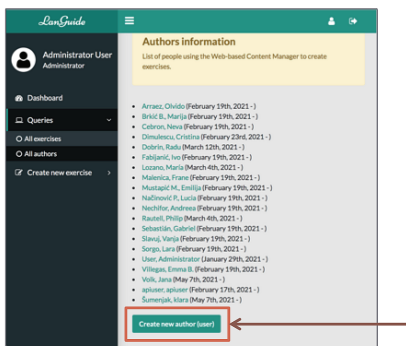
LanGuide

Administrator User
Administrator

Dashboard

Queries

All exercises

All authors

Create new exercise

Authors information

List of people using the Web-based Content Manager to create exercises.

Arraez, Olvido (February 19th, 2021 -)
Brkić B., Marija (February 19th, 2021 -)
Cebron, Neva (February 19th, 2021 -)
Dimulescu, Cristina (February 23rd, 2021 -)
Dobrin, Radu (March 12th, 2021 -)
Fabijanić, Ivo (February 19th, 2021 -)
Lozano, María (March 4th, 2021 -)
Malenica, Frane (February 19th, 2021 -)
Mustapić M., Emilija (February 19th, 2021 -)
Načinović P., Lucia (February 19th, 2021 -)
Nechifor, Andreea (February 19th, 2021 -)
Rautell, Philip (March 4th, 2021 -)
Sebastián, Gabriel (February 19th, 2021 -)
Slavuj, Vanja (February 19th, 2021 -)
Sorgo, Lara (February 19th, 2021 -)
User, Administrator (January 29th, 2021 -)
Villegas, Emma B. (February 19th, 2021 -)
Volk, Jana (May 7th, 2021 -)
apiuser, apiuser (February 17th, 2021 -)
Šumenjak, klara (May 7th, 2021 -)

Create new author (user)